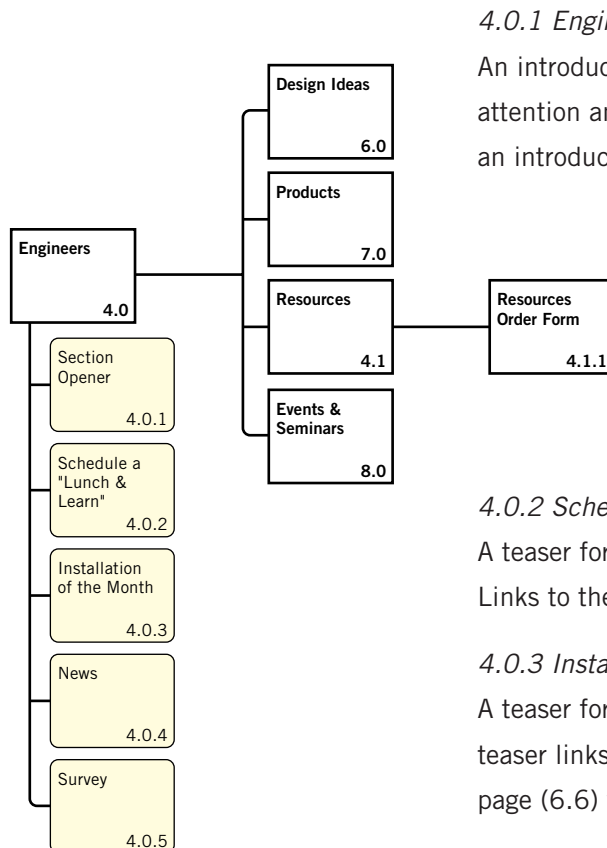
4.0.1 Engi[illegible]

An introduc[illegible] attention ar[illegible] an introduc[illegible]

Design Ideas
6.0

Products
7.0

Engineers
4.0

Resources
4.1

Resources Order Form
4.1.1

Events & Seminars
8.0

Section Opener
4.0.1

Schedule a "Lunch & Learn"
4.0.2

Installation of the Month
4.0.3

News
4.0.4

Survey
4.0.5

4.0.2 Sche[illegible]

A teaser for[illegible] Links to the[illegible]

4.0.3 Insta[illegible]

A teaser for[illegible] teaser links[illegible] page (6.6)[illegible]